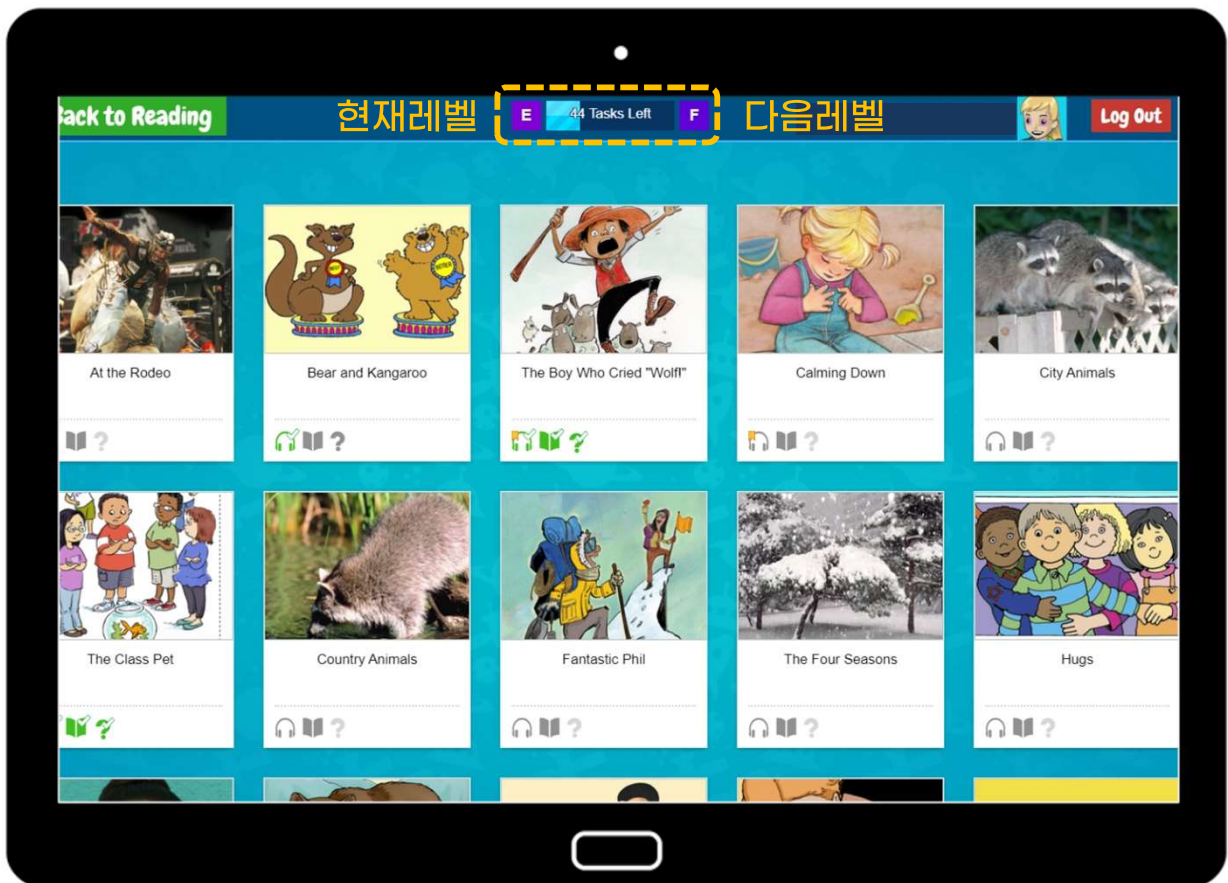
ack to Reading

현재레벨

E

44 Tasks Left

F

다음레벨

Log Out

At the Rodeo

Bear and Kangaroo

The Boy Who Cried "Wolf!"

Calming Down

City Animals

The Class Pet

Country Animals

Fantastic Phil

The Four Seasons

Hugs